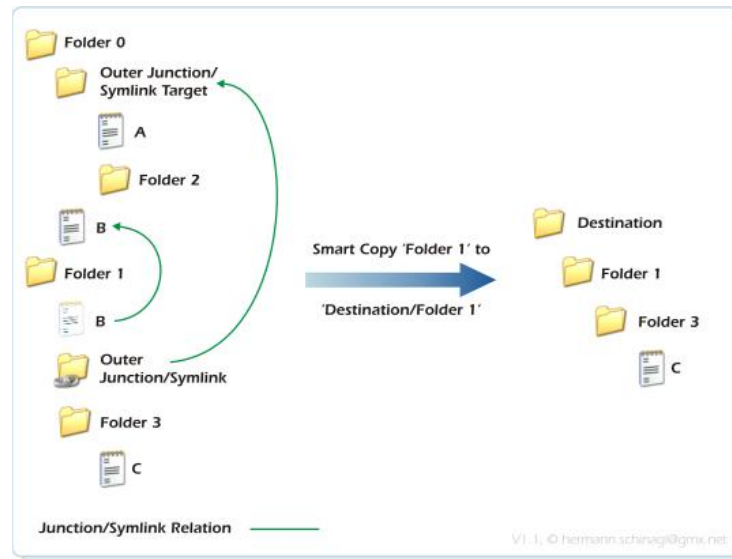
Folder 0

Outer Junction/ Symlink Target

A

Folder 2

B

Folder 1

B

Outer Junction/Symlink

Folder 3

C

Smart Copy 'Folder 1' to

'Destination/Folder 1'

Destination

Folder 1

Folder 3

C

Junction/Symlink Relation

V1.1, © hermann.schinagl@gmx.net